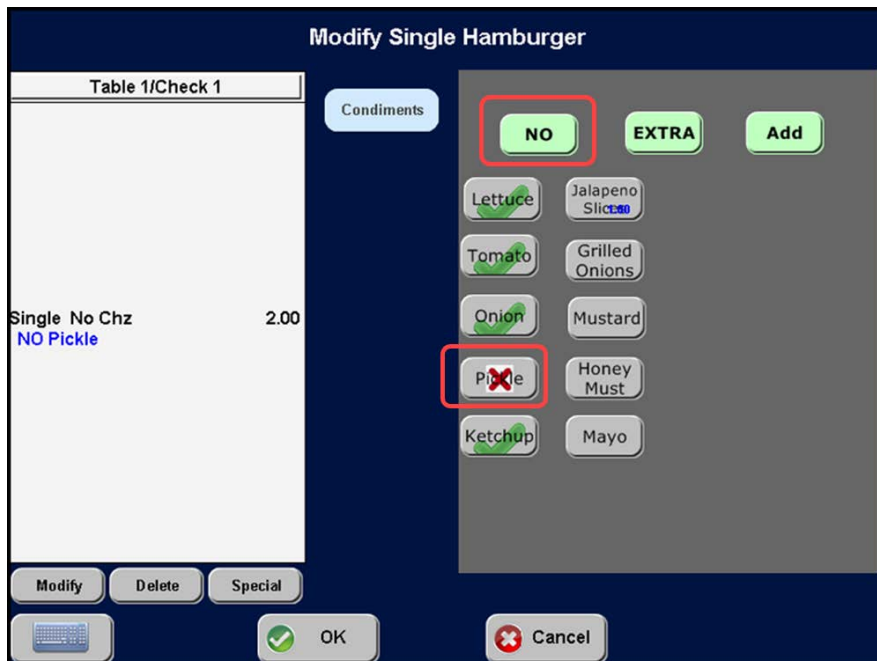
Modify Single Hamburger

Table 1/Check 1

Single No Chz 2.00
NO Pickle

Modify Delete Special

Condiments

NO EXTRA Add

Lettuce
Jalapeno Slices 1.00

Tomato
Grilled Onions

Onion
Mustard

Pickle
Honey Must

Ketchup
Mayo

OK

Cancel